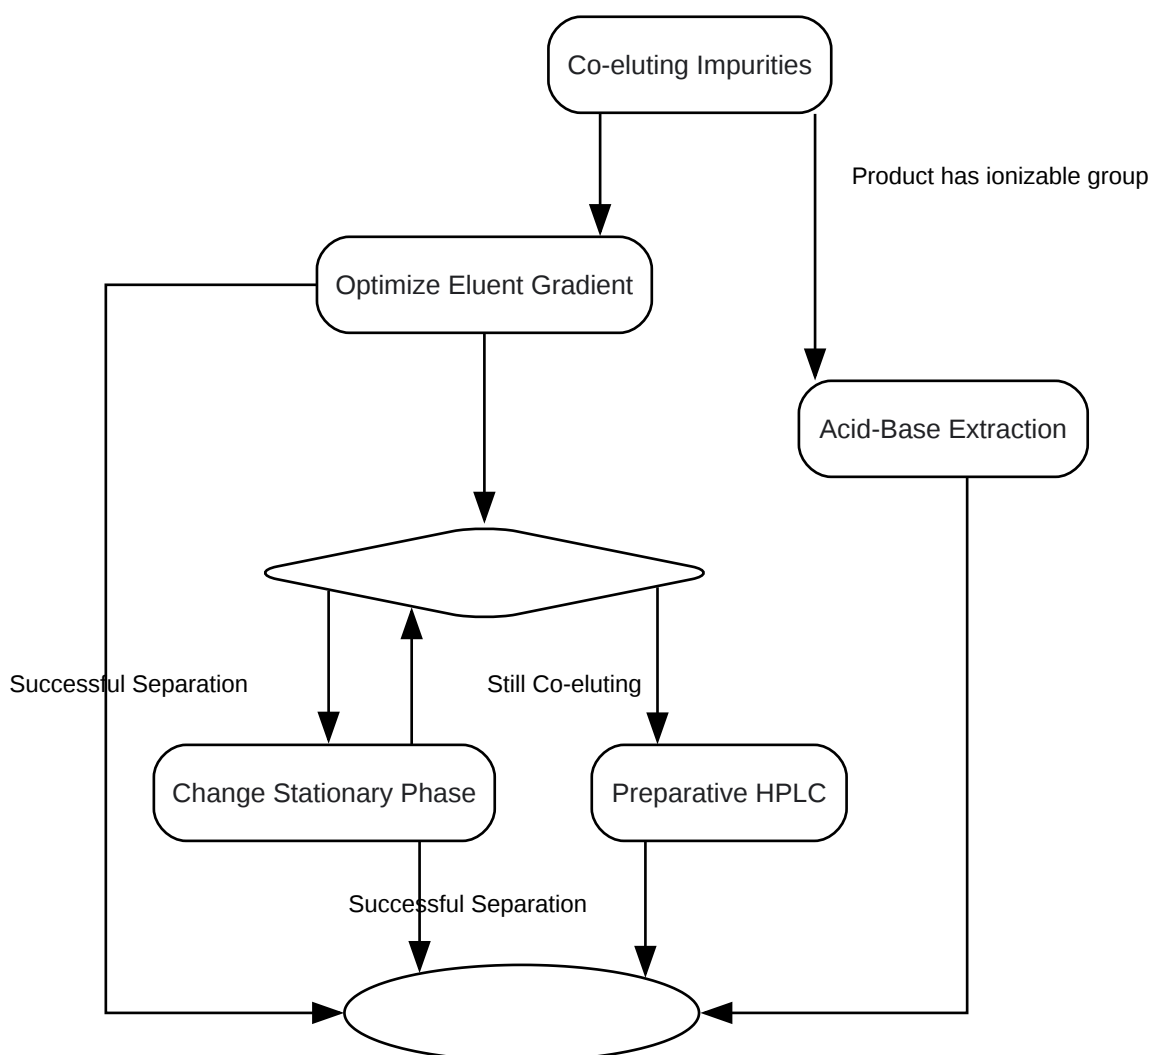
Co-eluting Impurities

Product has ionizable group

Optimize Eluent Gradient

Acid-Base Extraction

Successful Separation

Still Co-eluting

Change Stationary Phase

Preparative HPLC

Successful Separation